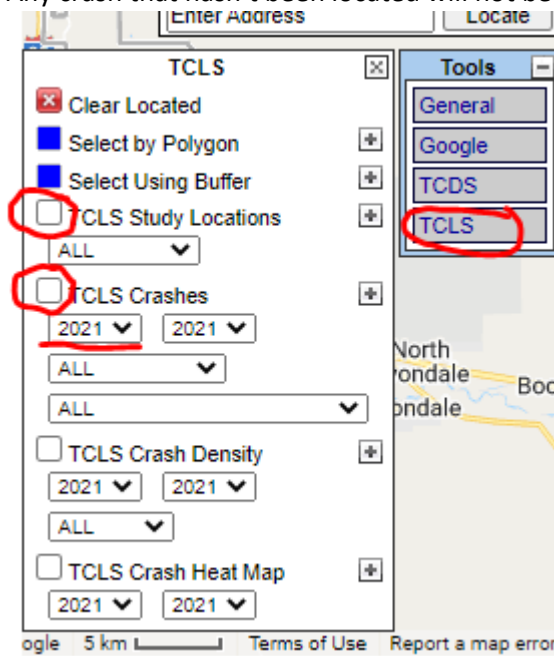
Any crash that hasn't been located will not be

Enter Address
Locate

TCLS
Clear Located
Select by Polygon
Select Using Buffer
TCLS Study Locations
ALL
TCLS Crashes
2021
2021
ALL
ALL
TCLS Crash Density
2021
2021
ALL
TCLS Crash Heat Map
2021
2021

Tools
General
Google
TCDS
TCLS

North
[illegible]ondale
Bo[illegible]
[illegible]ondale

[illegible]ogle 5 km Terms of Use Report a map error